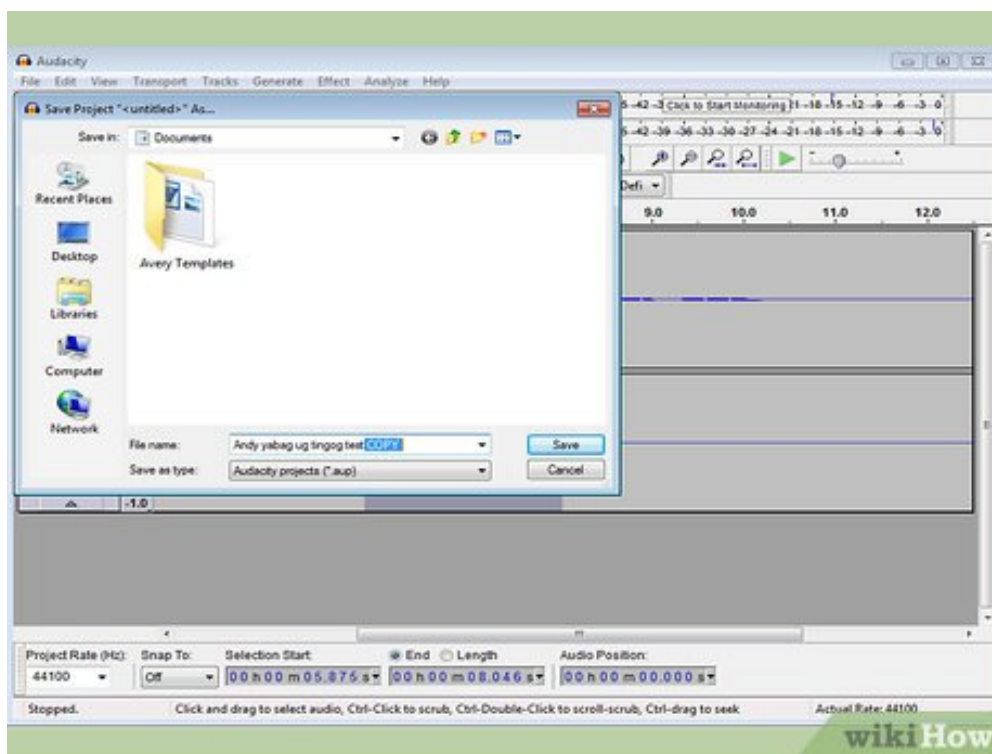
Audacity
File Edit View Transport Tracks Generate Effect Analyze Help
Save Project "<untitled>" As...
Save in: Documents
Recent Places
Desktop
Libraries
Computer
Network
Avery Templates
File name: Andy yabag ug tingog test COPY
Save as type: Audacity projects (*.aup)
Save
Cancel
-5 -42 -3 Click to Start Monitoring -21 -18 -15 -12 -9 -6 -3 0
-5 -42 -39 -36 -33 -30 -27 -24 -21 -18 -15 -12 -9 -6 -3 0
Defi
9.0 10.0 11.0 12.0
-1.0
Project Rate (Hz): 44100
Snap To: Off
Selection Start: 00 h 00 m 05.875 s
End Length
00 h 00 m 08.046 s
Audio Position: 00 h 00 m 00.000 s
Stopped.
Click and drag to select audio, Ctrl-Click to scrub, Ctrl-Double-Click to scroll-scrub, Ctrl-drag to seek
Actual Rate: 44100
wikiHow